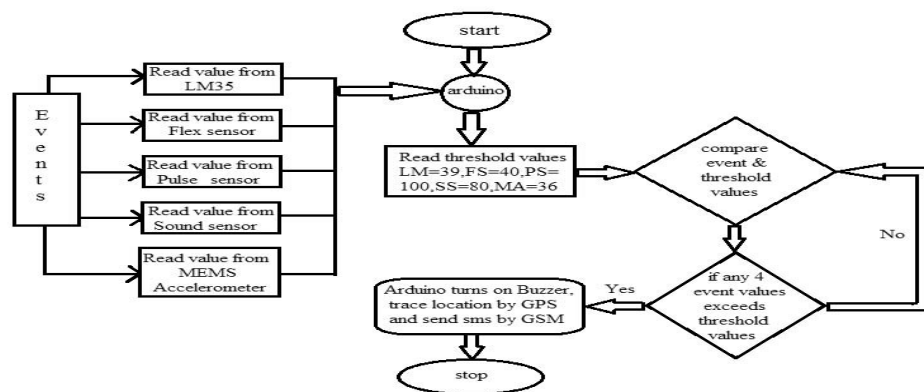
start

Events

Read value from LM35

Read value from Flex sensor

Read value from Pulse sensor

Read value from Sound sensor

Read value from MEMS Accelerometer

arduino

Read threshold values LM=39,FS=40,PS= 100,SS=80,MA=36

compare event & threshold values

No

if any 4 event values exceeds threshold values

Yes

Arduino turns on Buzzer, trace location by GPS and send sms by GSM

stop